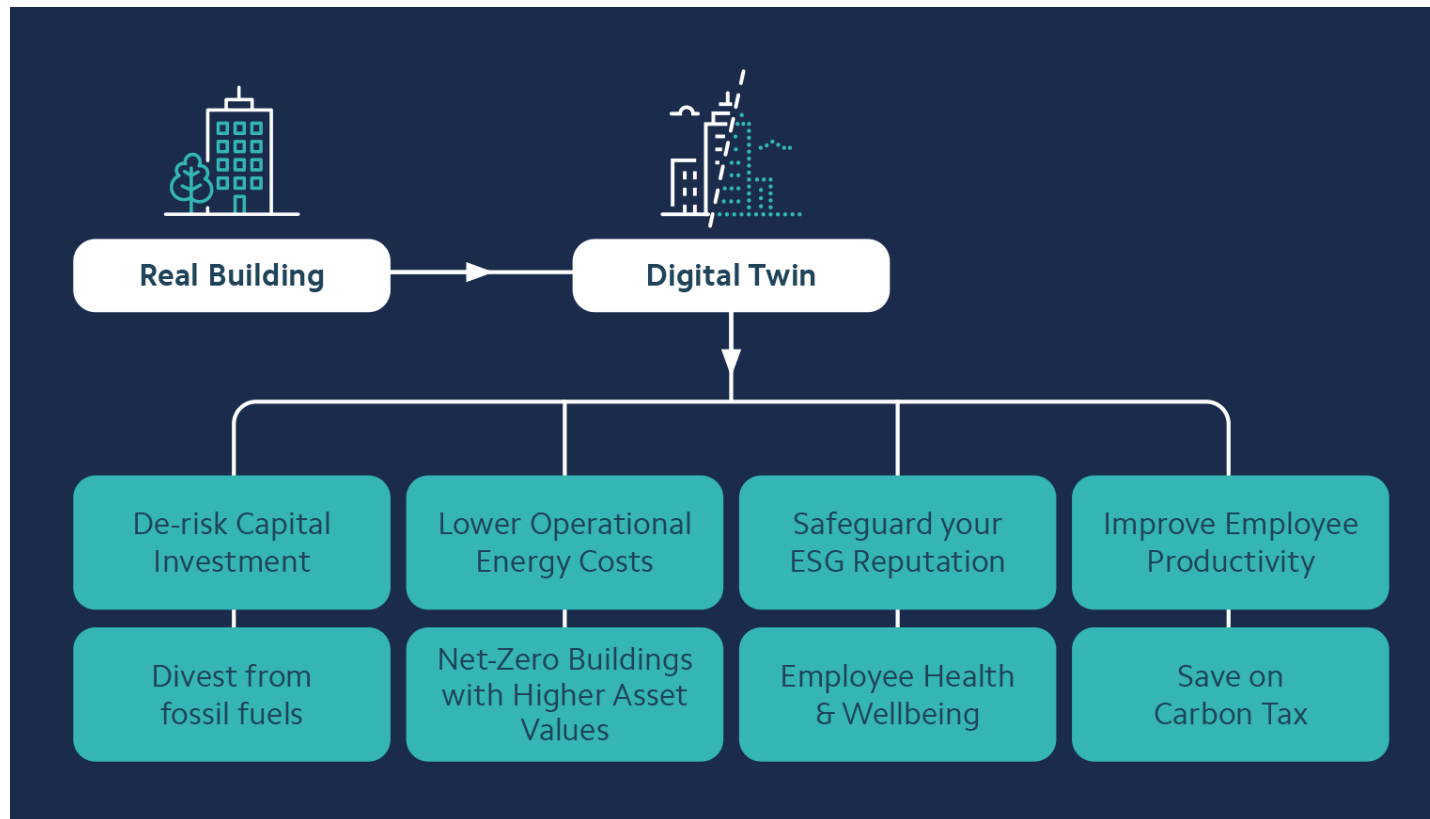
Real Building

Digital Twin

De-risk Capital Investment

Divest from fossil fuels

Lower Operational Energy Costs

Net-Zero Buildings with Higher Asset Values

Safeguard your ESG Reputation

Employee Health & Wellbeing

Improve Employee Productivity

Save on Carbon Tax